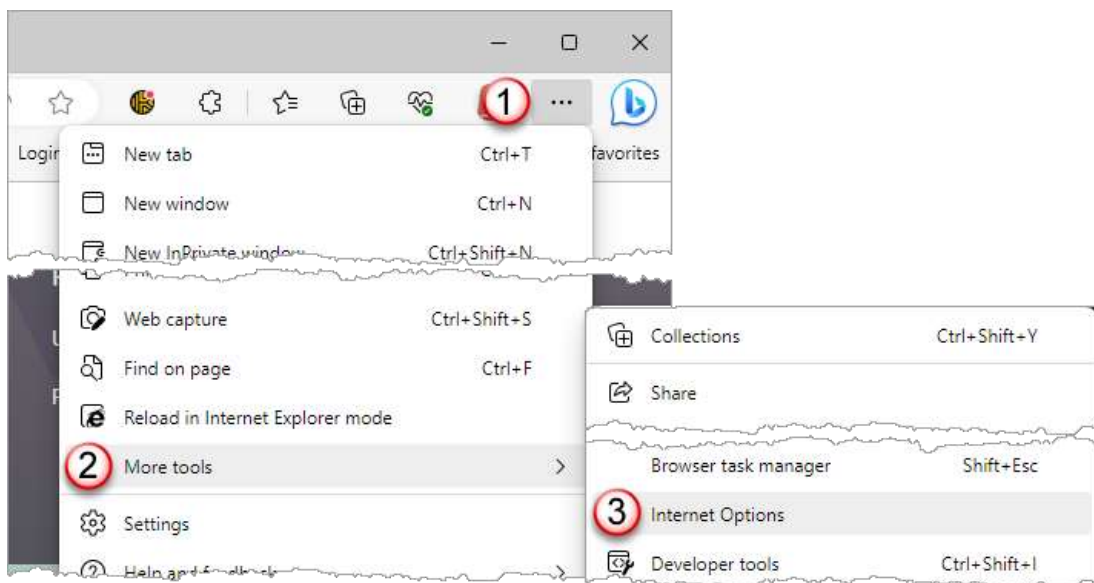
1
...
Login
favorites
New tab Ctrl+T
New window Ctrl+N
New InPrivate window Ctrl+Shift+N
Web capture Ctrl+Shift+S
Find on page Ctrl+F
Reload in Internet Explorer mode
2 More tools >
Settings
Help and f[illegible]
Collections Ctrl+Shift+Y
Share
Browser task manager Shift+Esc
3 Internet Options
Developer tools Ctrl+Shift+I